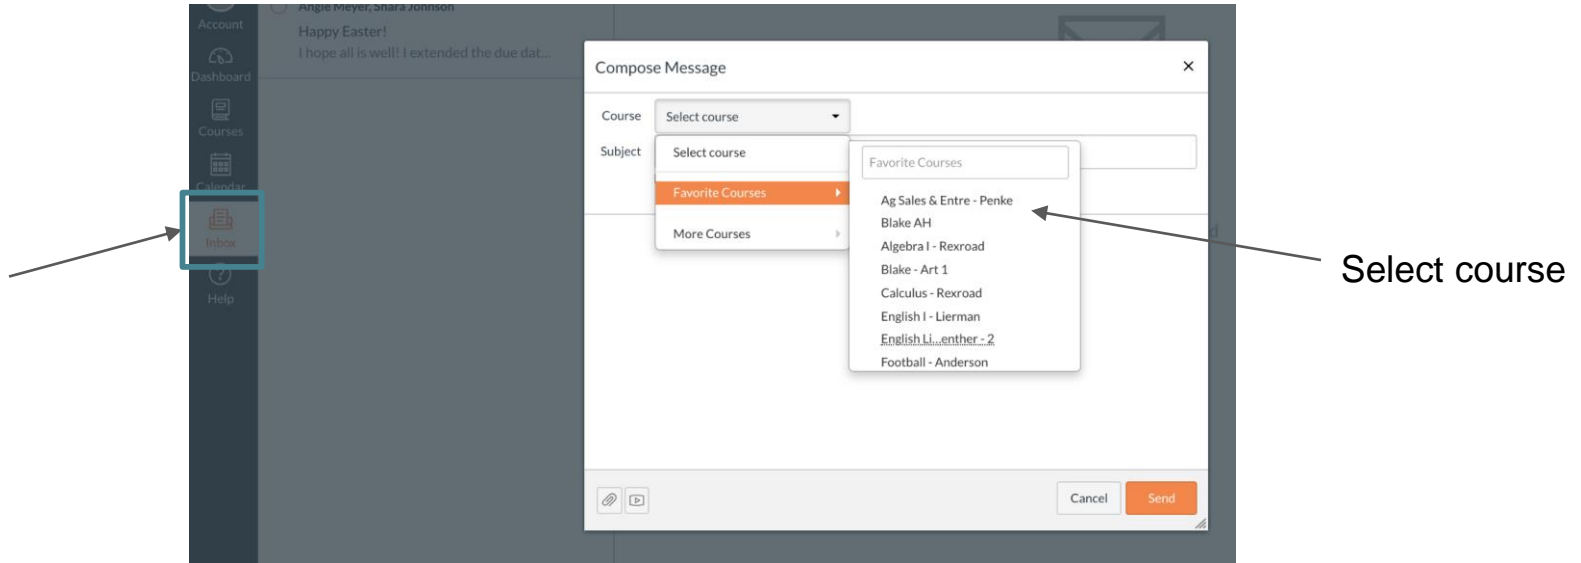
Account
Dashboard
Courses
Calendar
Inbox
Help

Angie Meyer, Shara Johnson
Happy Easter!
I hope all is well! I extended the due dat...

Compose Message ×

Course Select course
Subject

Select course
Favorite Courses
More Courses

Favorite Courses
Ag Sales & Entre - Penke
Blake AH
Algebra I - Rexroad
Blake - Art 1
Calculus - Rexroad
English I - Lierman
English Li...enther - 2
Football - Anderson

Cancel Send

Select course